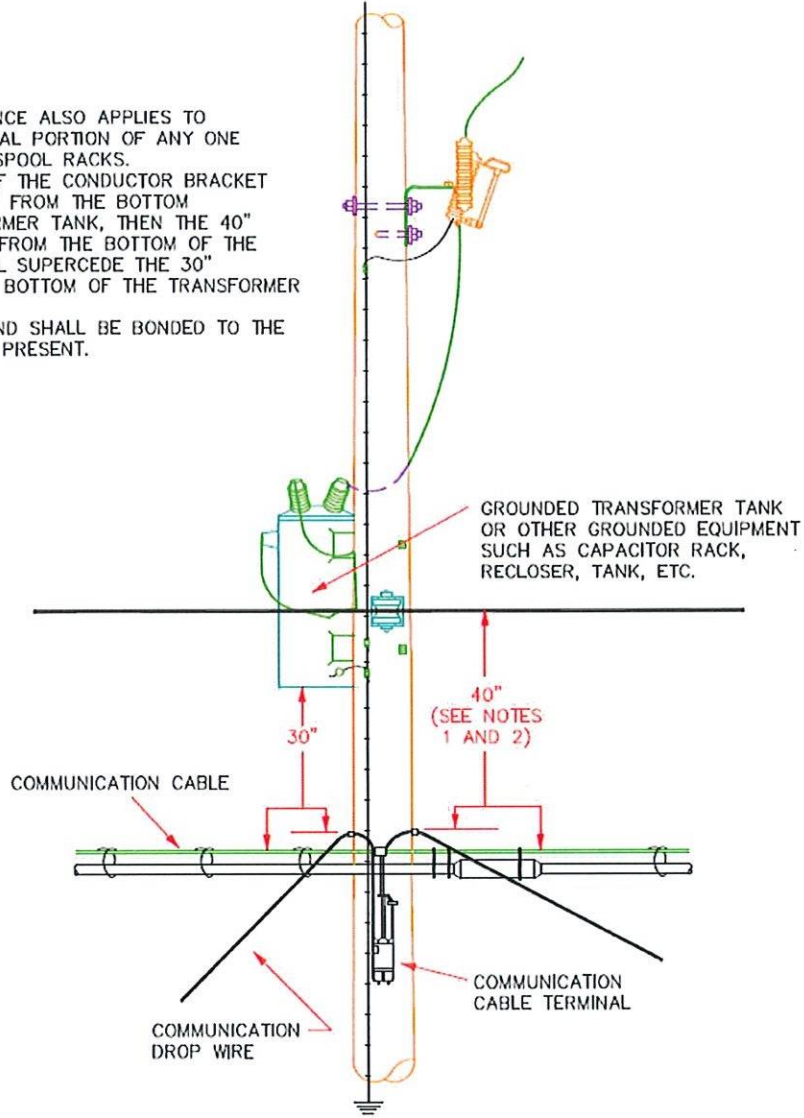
NCE ALSO APPLIES TO
AL PORTION OF ANY ONE
SPOOL RACKS.
F THE CONDUCTOR BRACKET
FROM THE BOTTOM
RMER TANK, THEN THE 40"
FROM THE BOTTOM OF THE
L SUPERCEDE THE 30"
BOTTOM OF THE TRANSFORMER

ND SHALL BE BONDED TO THE
PRESENT.

GROUNDED TRANSFORMER TANK OR OTHER GROUNDED EQUIPMENT SUCH AS CAPACITOR RACK, RECLOSER, TANK, ETC.

40" (SEE NOTES 1 AND 2)

30"

COMMUNICATION CABLE

COMMUNICATION CABLE TERMINAL

COMMUNICATION DROP WIRE